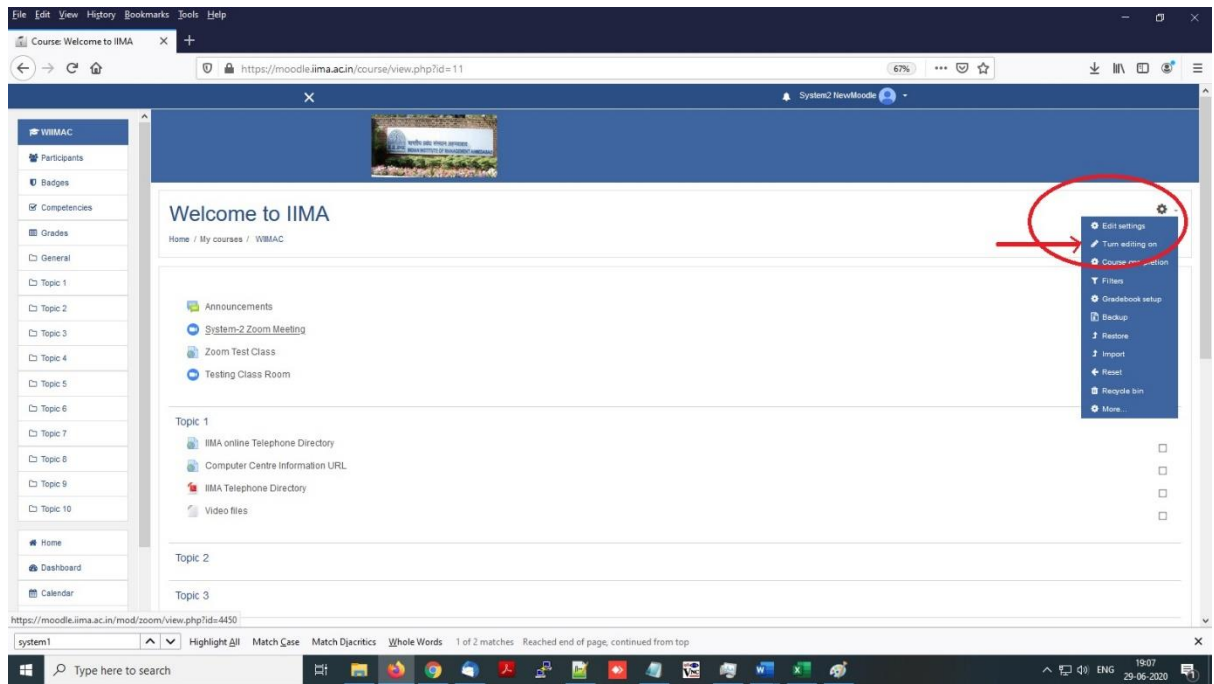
File Edit View History Bookmarks Tools Help

Course: Welcome to IIMA

https://moodle.iima.ac.in/course/view.php?id=11

67%

System2 NewMoodle

WIIMAC
Participants
Badges
Competencies
Grades
General
Topic 1
Topic 2
Topic 3
Topic 4
Topic 5
Topic 6
Topic 7
Topic 8
Topic 9
Topic 10
Home
Dashboard
Calendar

Welcome to IIMA

Home / My courses / WIIMAC

Edit settings
Turn editing on
Course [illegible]
Filters
Gradebook setup
Backup
Restore
Import
Reset
Recycle bin
More...

Announcements
System-2 Zoom Meeting
Zoom Test Class
Testing Class Room

Topic 1
IIMA online Telephone Directory
Computer Centre Information URL
IIMA Telephone Directory
Video files

Topic 2

Topic 3

https://moodle.iima.ac.in/mod/zoom/view.php?id=4450

system1 Highlight All Match Case Match Diacritics Whole Words 1 of 2 matches Reached end of page, continued from top

Type here to search

ENG 19:07 29-06-2020